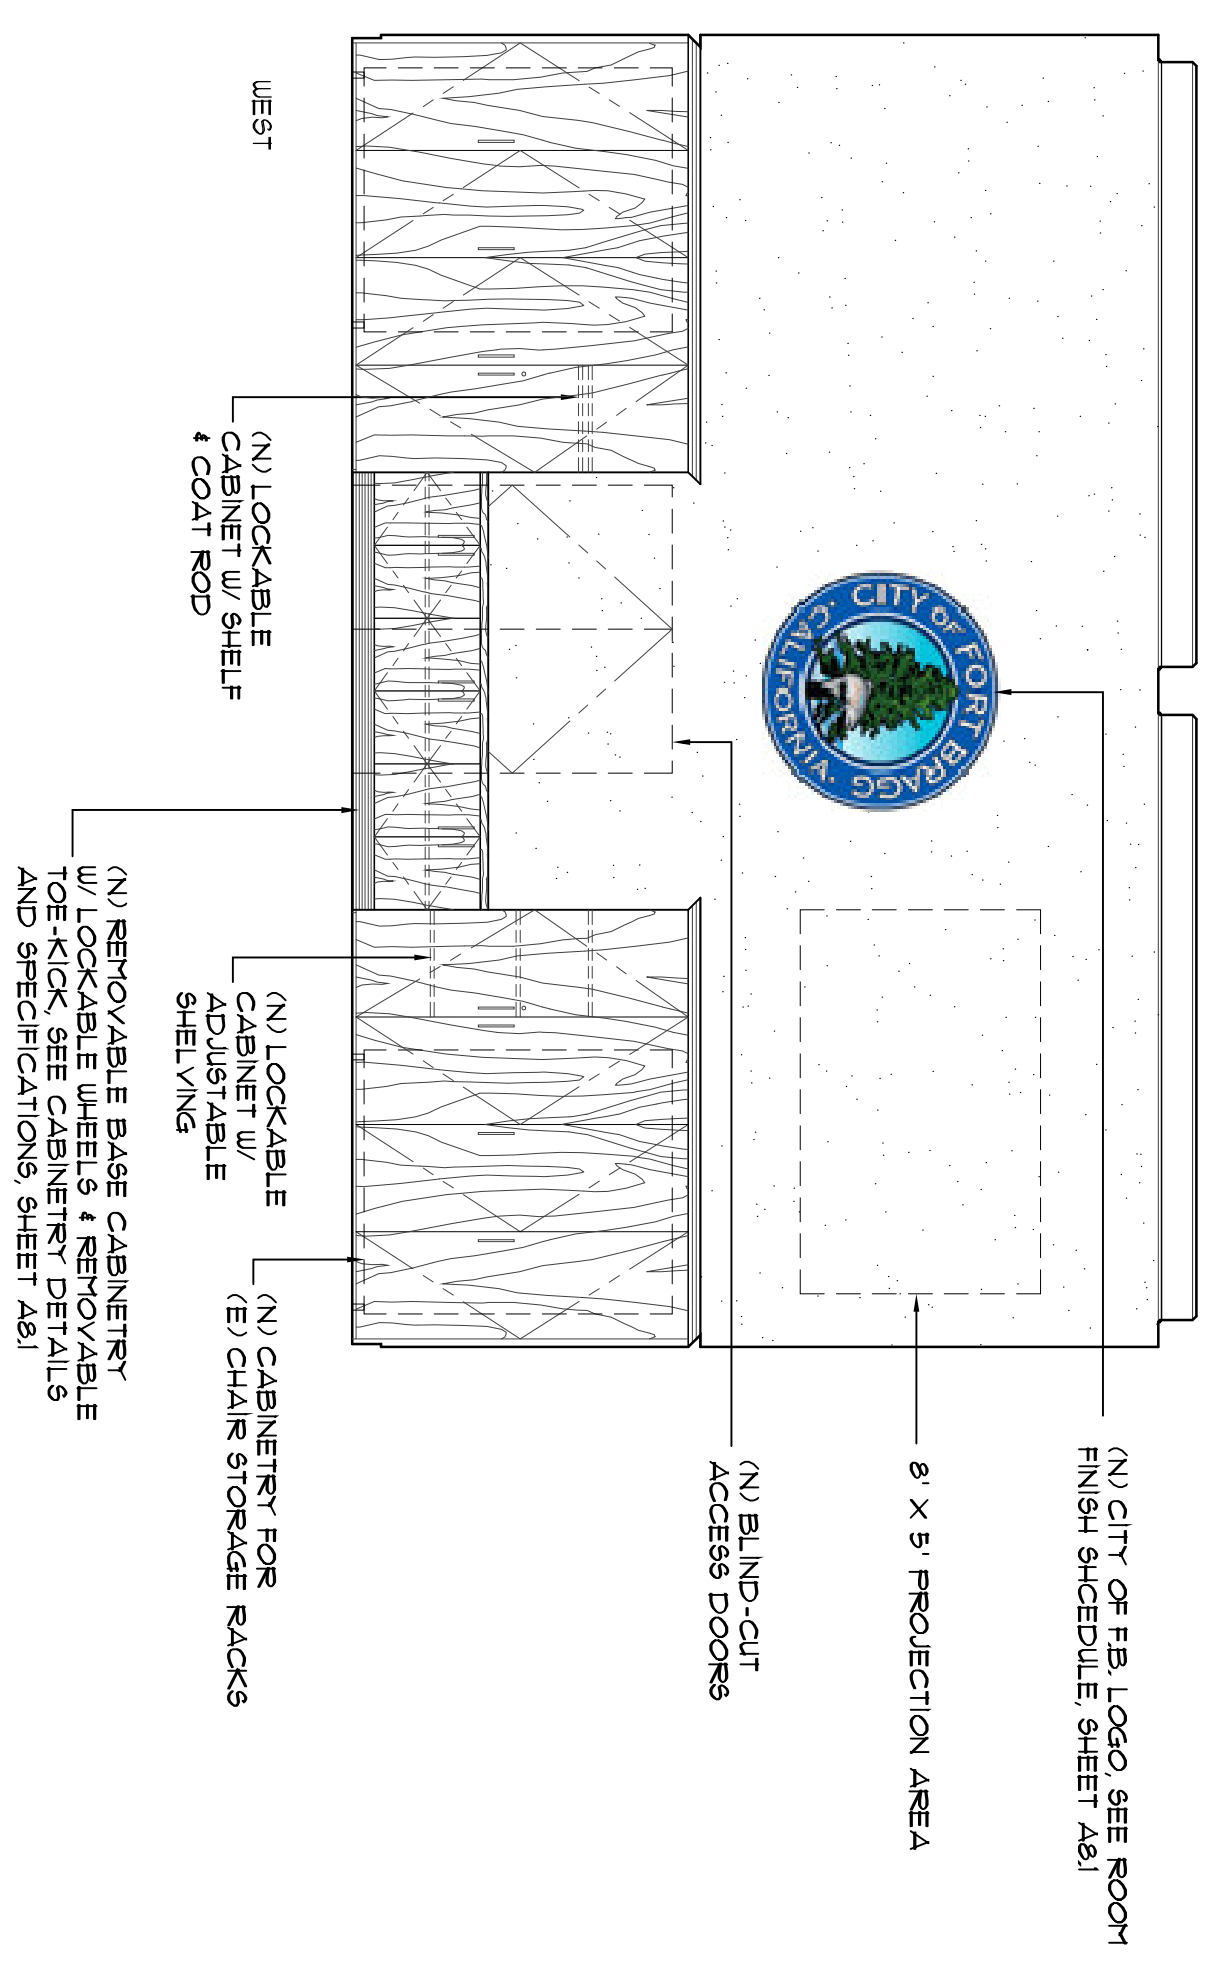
WEST

(N) LOCKABLE CABINET W/ SHELF & COAT ROD

CITY OF FORT BRAGG CALIFORNIA

(N) REMOVABLE BASE CABINETRY W/ LOCKABLE WHEELS & REMOVABLE TOE-KICK, SEE CABINETRY DETAILS AND SPECIFICATIONS, SHEET A8.1

(N) LOCKABLE CABINET W/ ADJUSTABLE SHELVING

(N) CABINETRY FOR (E) CHAIR STORAGE RACKS

(N) BLIND-CUT ACCESS DOORS

8' X 5' PROJECTION AREA

(N) CITY OF F.B. LOGO, SEE ROOM FINISH SHCEDULE, SHEET A8.1